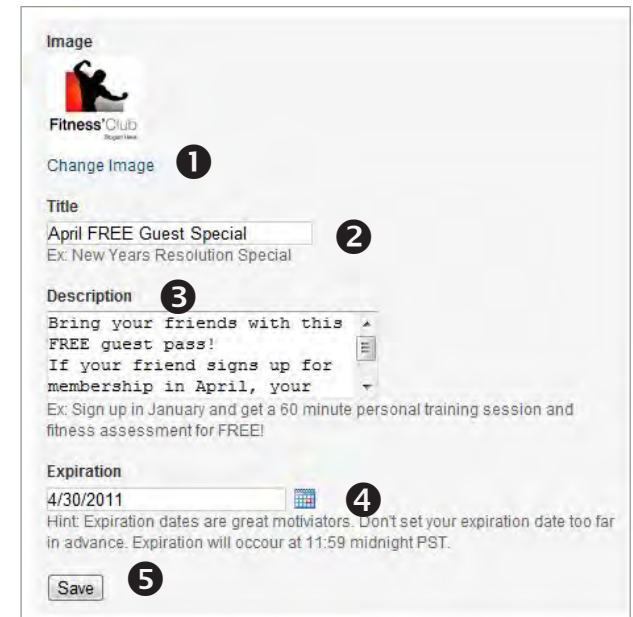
Image

Fitness'Club
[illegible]

Change Image ❶

Title

April FREE Guest Special ❷

Ex: New Years Resolution Special

Description ❸

Bring your friends with this FREE guest pass!
If your friend signs up for membership in April, your

Ex: Sign up in January and get a 60 minute personal training session and fitness assessment for FREE!

Expiration

4/30/2011 ❹

Hint: Expiration dates are great motiviators. Don't set your expiration date too far in advance. Expiration will occour at 11:59 midnight PST.

Save ❺